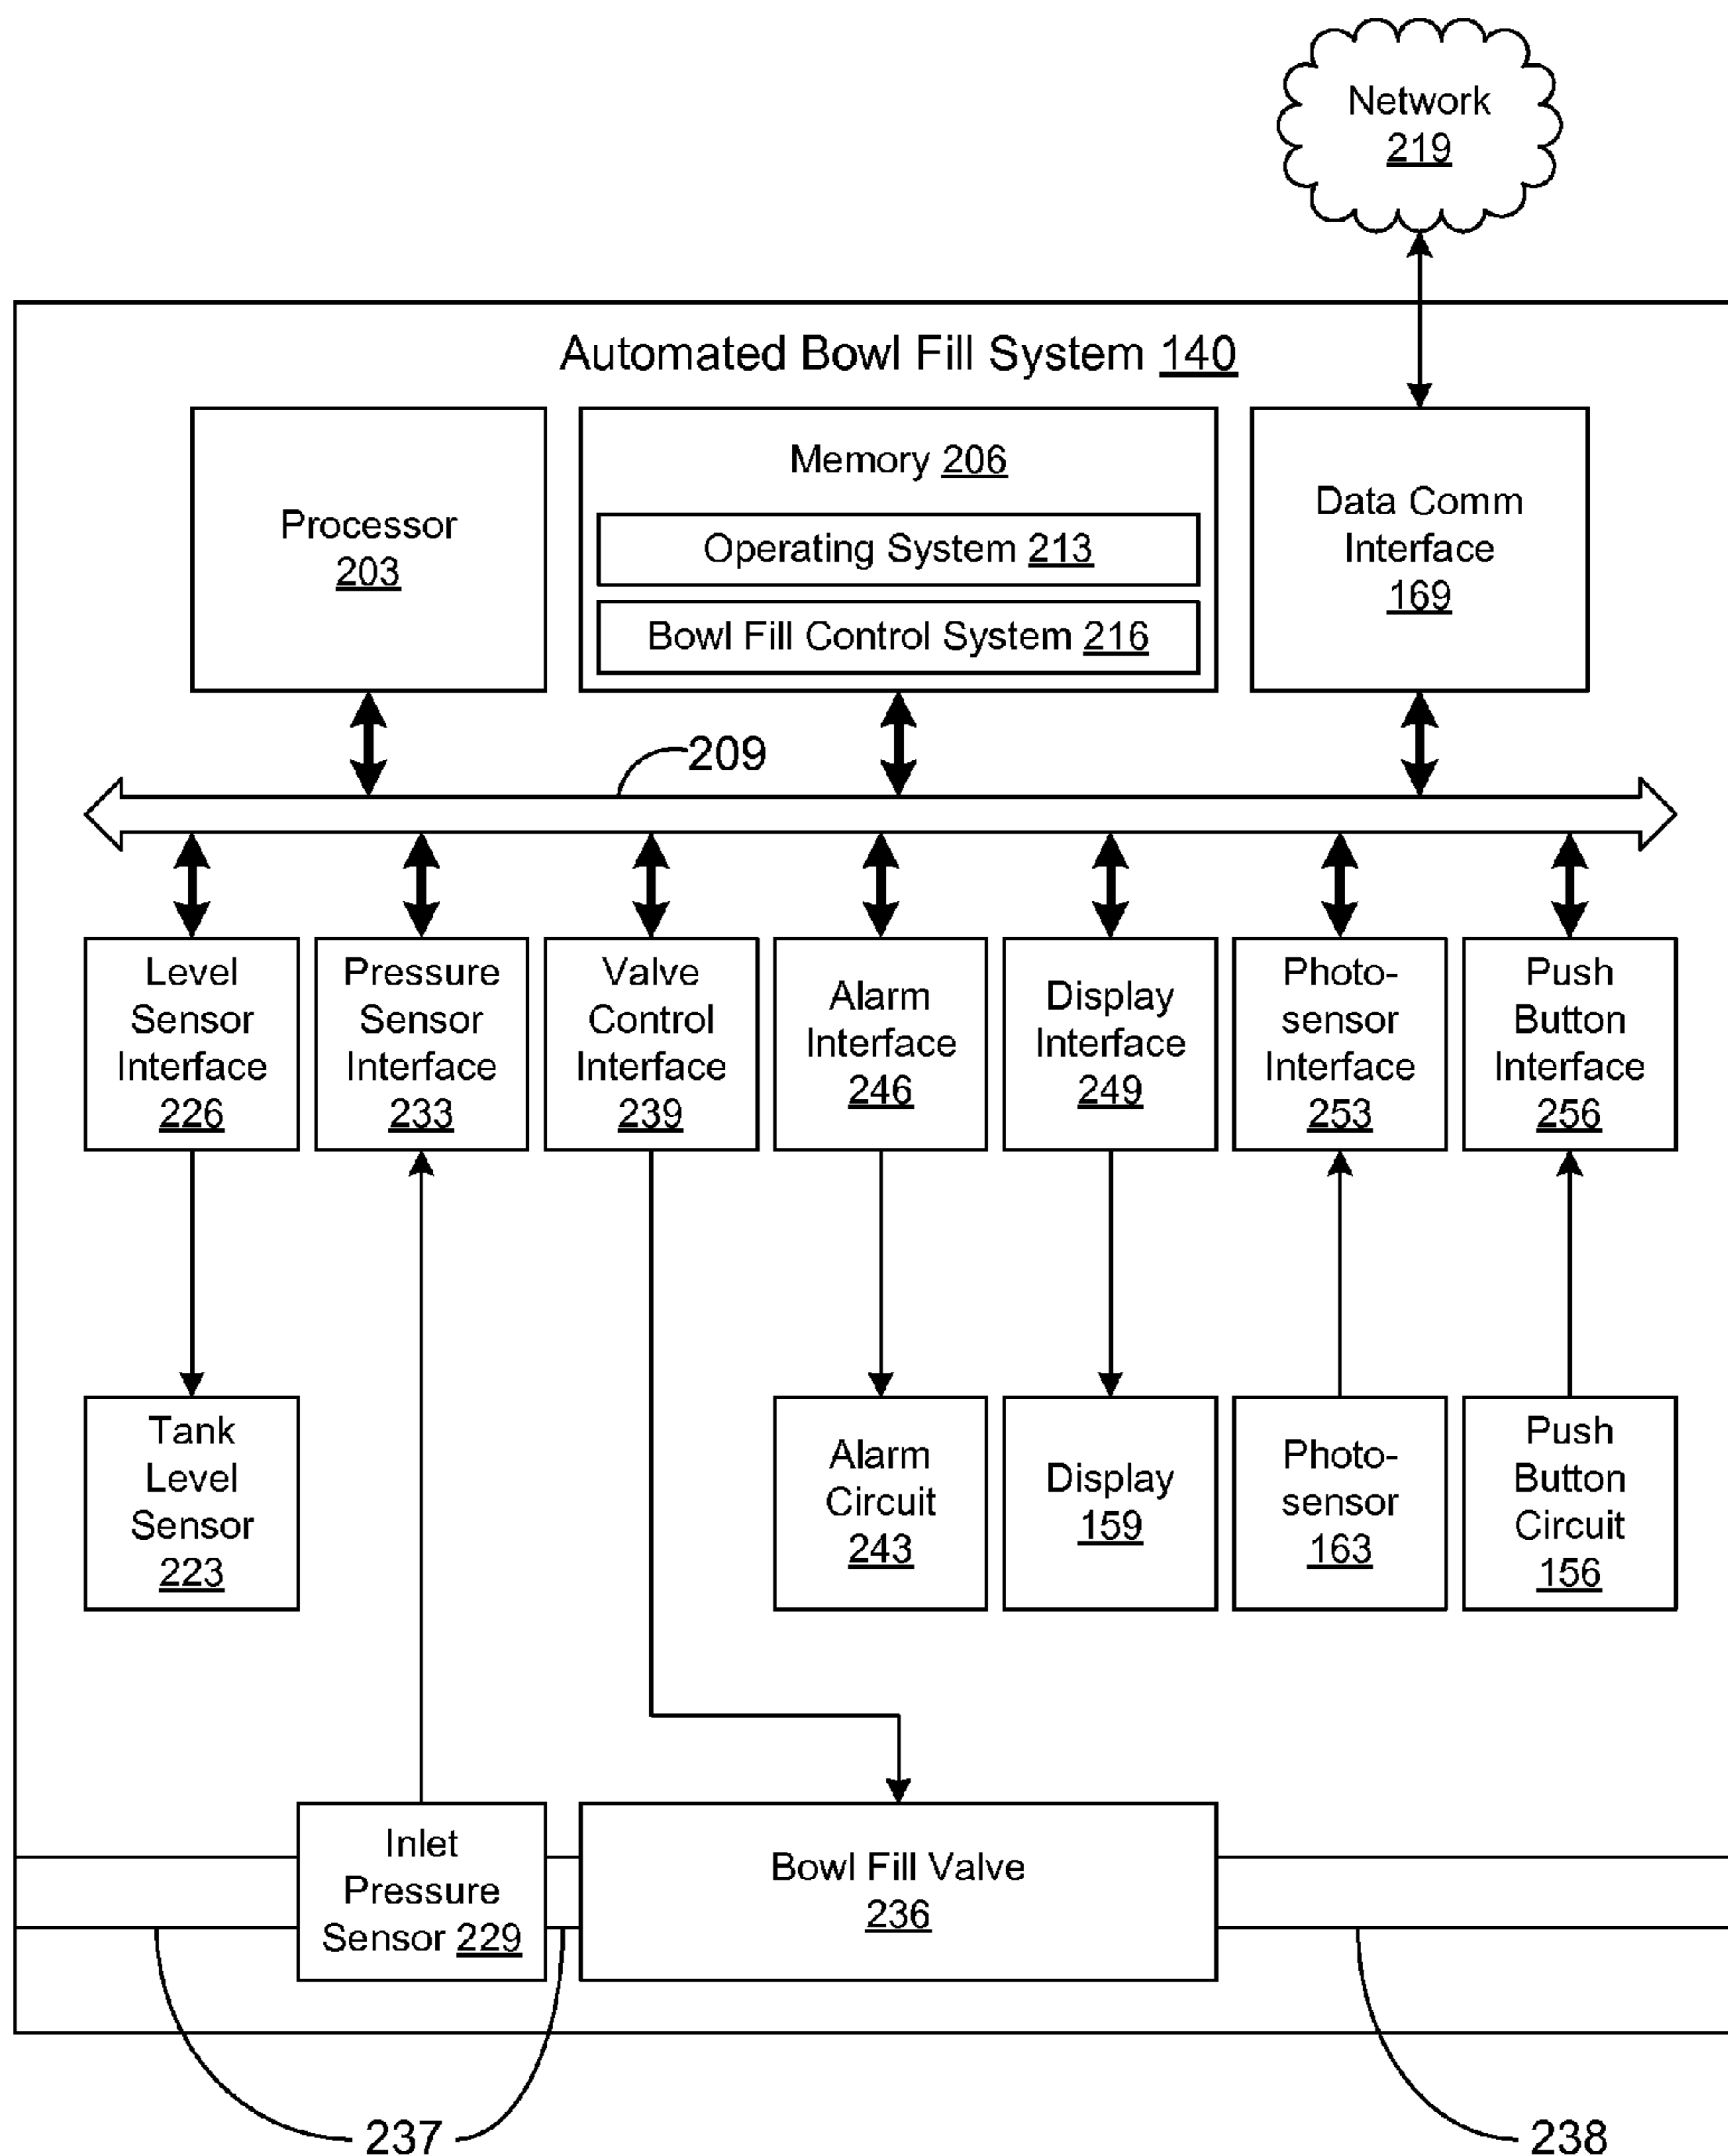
Network 219

Automated Bowl Fill System 140

Processor 203

Memory 206

Operating System 213

Bowl Fill Control System 216

Data Comm Interface 169

209

Level Sensor Interface 226

Pressure Sensor Interface 233

Valve Control Interface 239

Alarm Interface 246

Display Interface 249

Photo-sensor Interface 253

Push Button Interface 256

Tank Level Sensor 223

Alarm Circuit 243

Display 159

Photo-sensor 163

Push Button Circuit 156

Inlet Pressure Sensor 229

Bowl Fill Valve 236

237

238